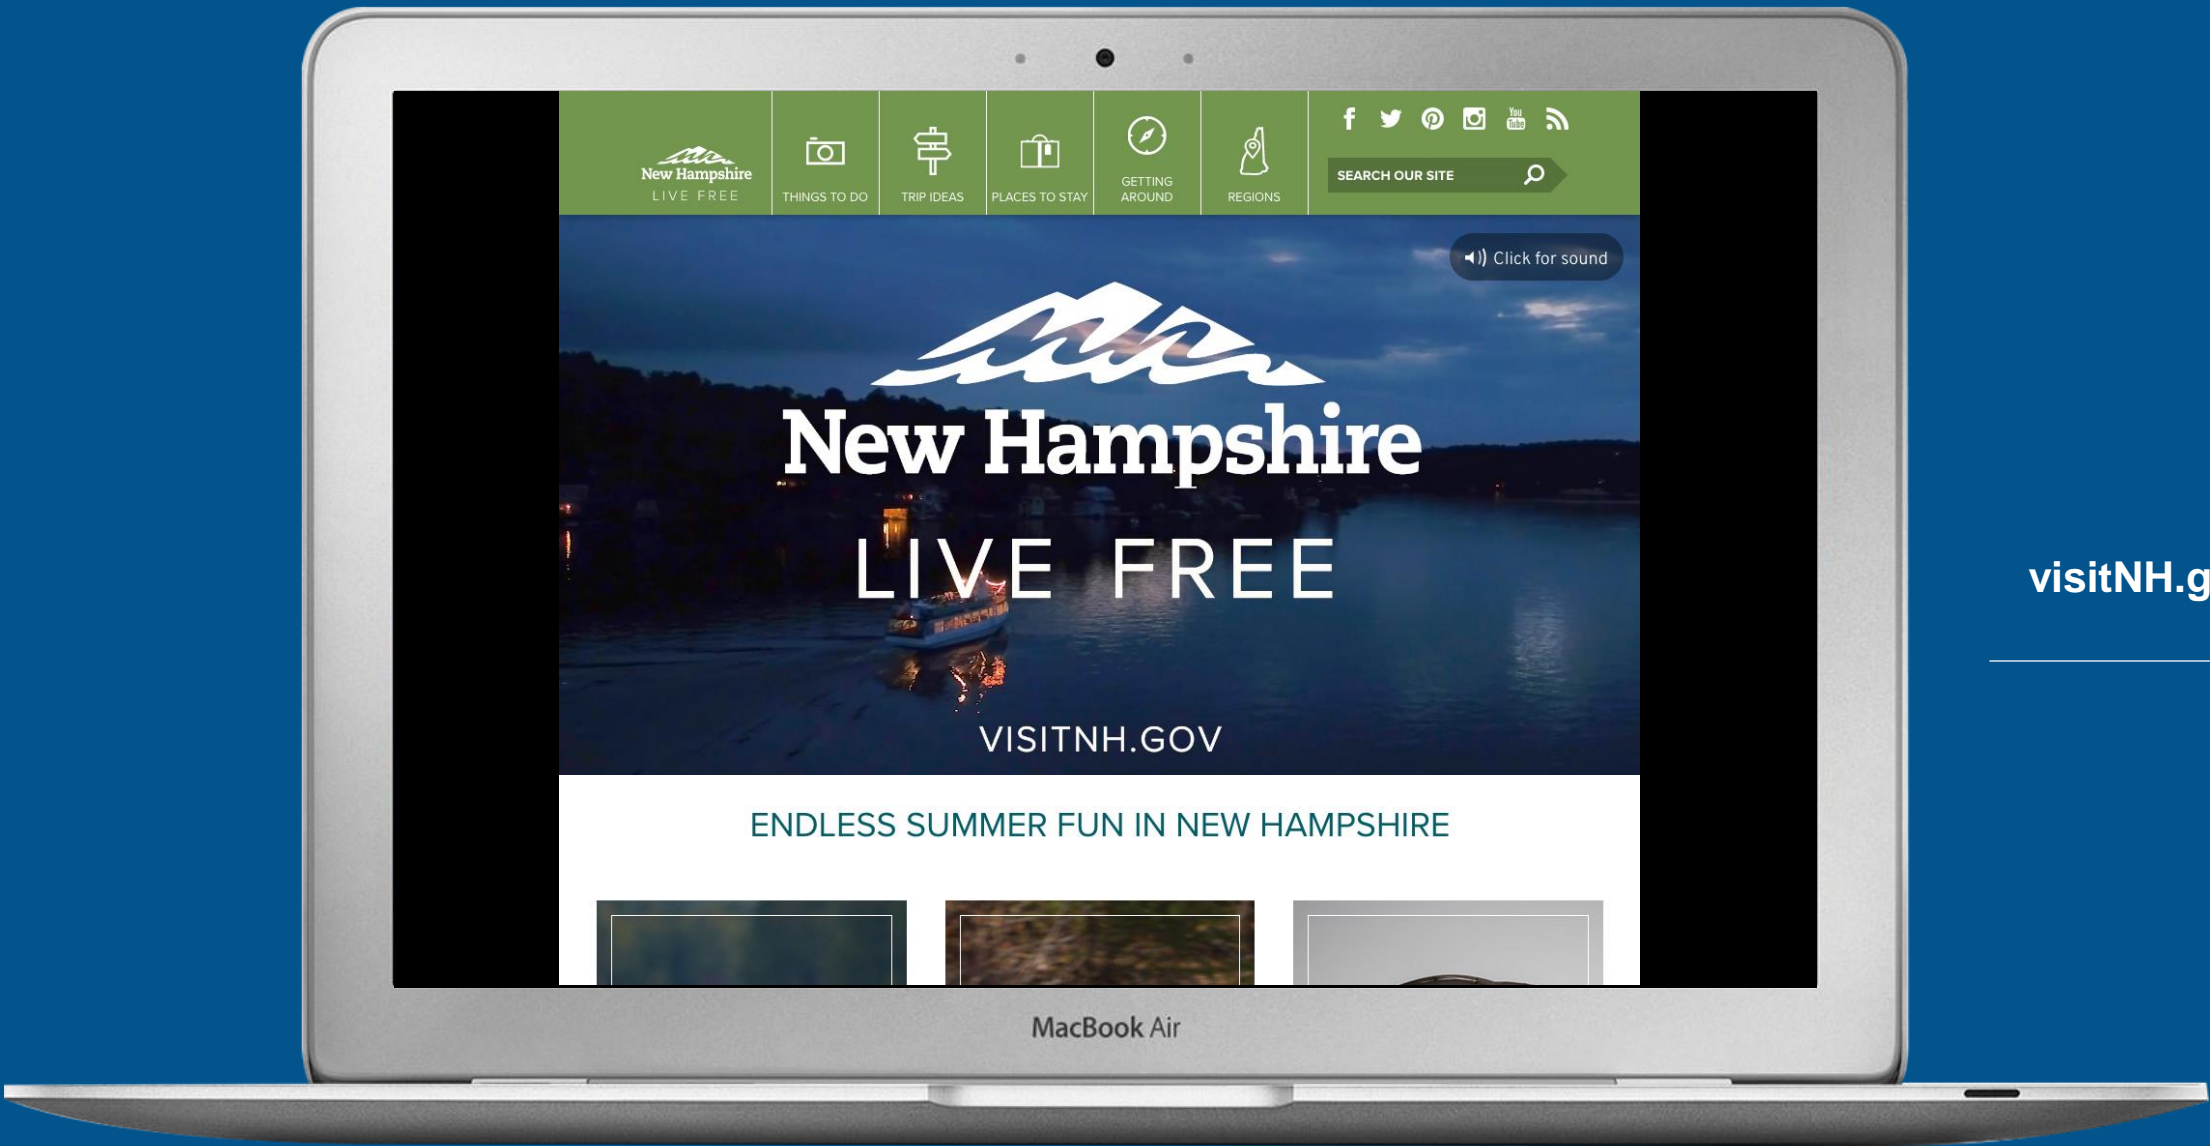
New Hampshire
LIVE FREE

THINGS TO DO

TRIP IDEAS

PLACES TO STAY

GETTING AROUND

REGIONS

You

SEARCH OUR SITE

Click for sound

New Hampshire

LIVE FREE

VISITNH.GOV

ENDLESS SUMMER FUN IN NEW HAMPSHIRE

MacBook Air

visitNH.g